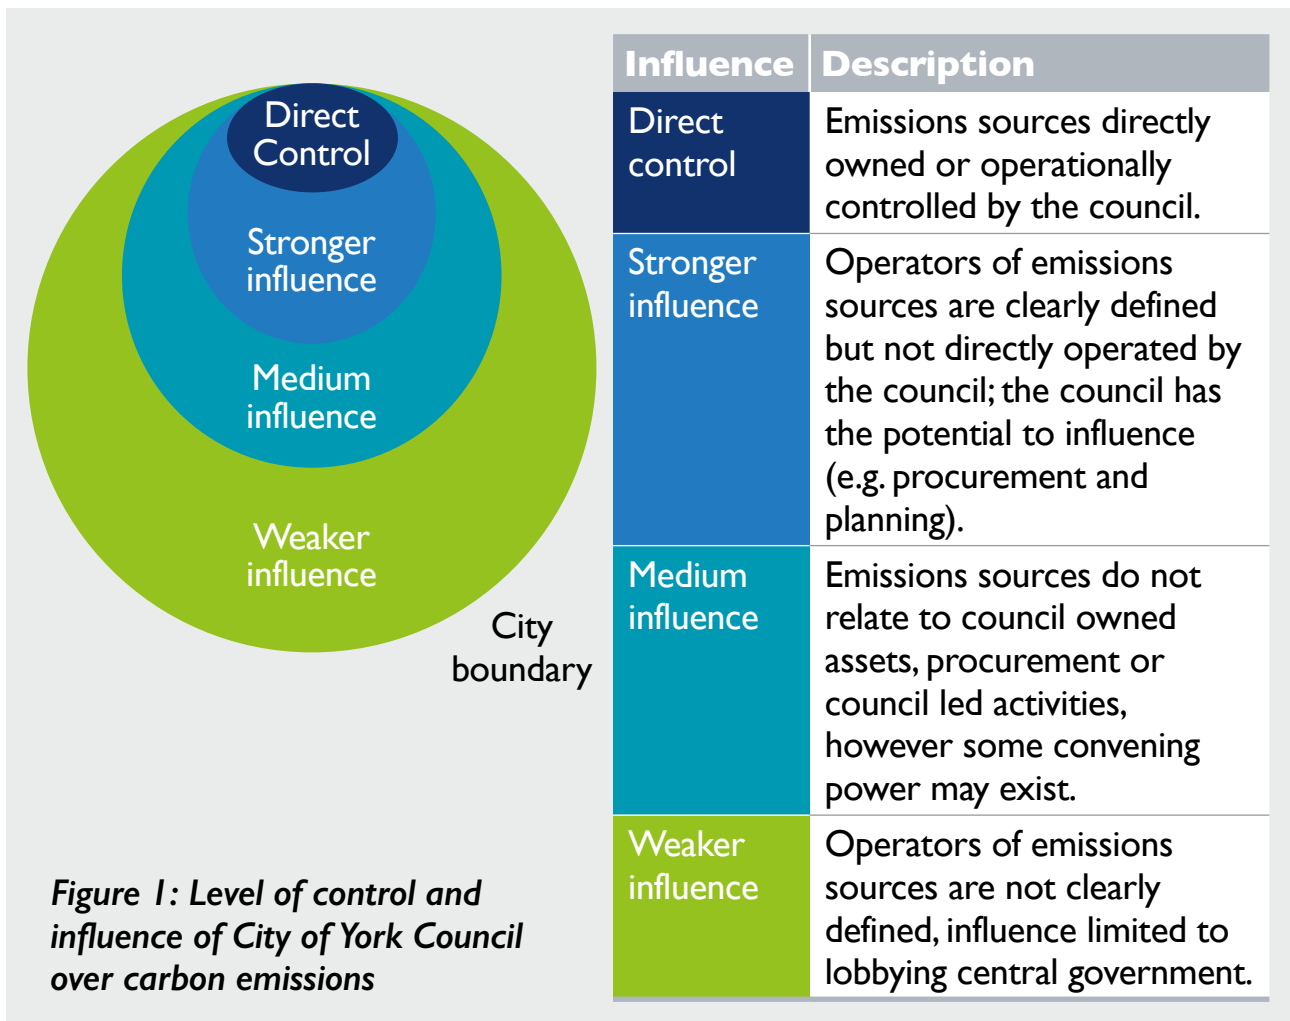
Direct Control

Stronger influence

Medium influence

Weaker influence

City boundary

Figure 1: Level of control and influence of City of York Council over carbon emissions

| Influence | Description |
|---|---|
| Direct control | Emissions sources directly owned or operationally controlled by the council. |
| Stronger influence | Operators of emissions sources are clearly defined but not directly operated by the council; the council has the potential to influence (e.g. procurement and planning). |
| Medium influence | Emissions sources do not relate to council owned assets, procurement or council led activities, however some convening power may exist. |
| Weaker influence | Operators of emissions sources are not clearly defined, influence limited to lobbying central government. |